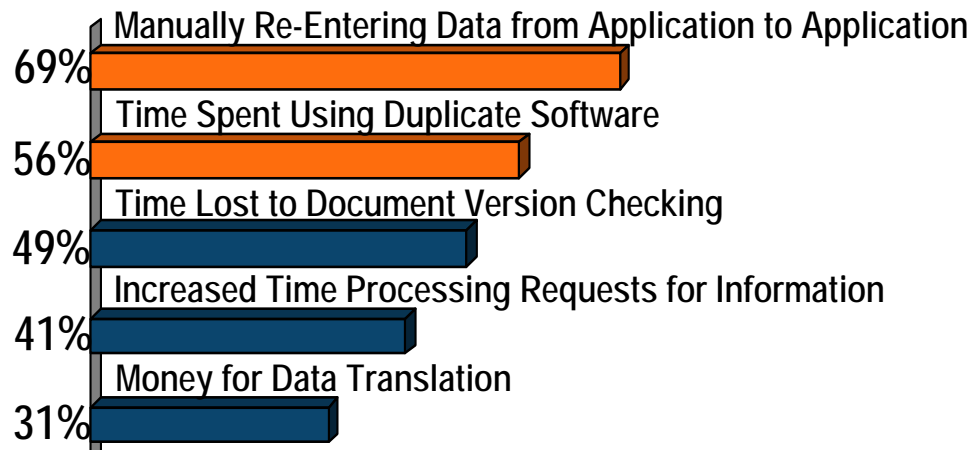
Manually Re-Entering Data from Application to Application
69%
Time Spent Using Duplicate Software
56%
Time Lost to Document Version Checking
49%
Increased Time Processing Requests for Information
41%
Money for Data Translation
31%